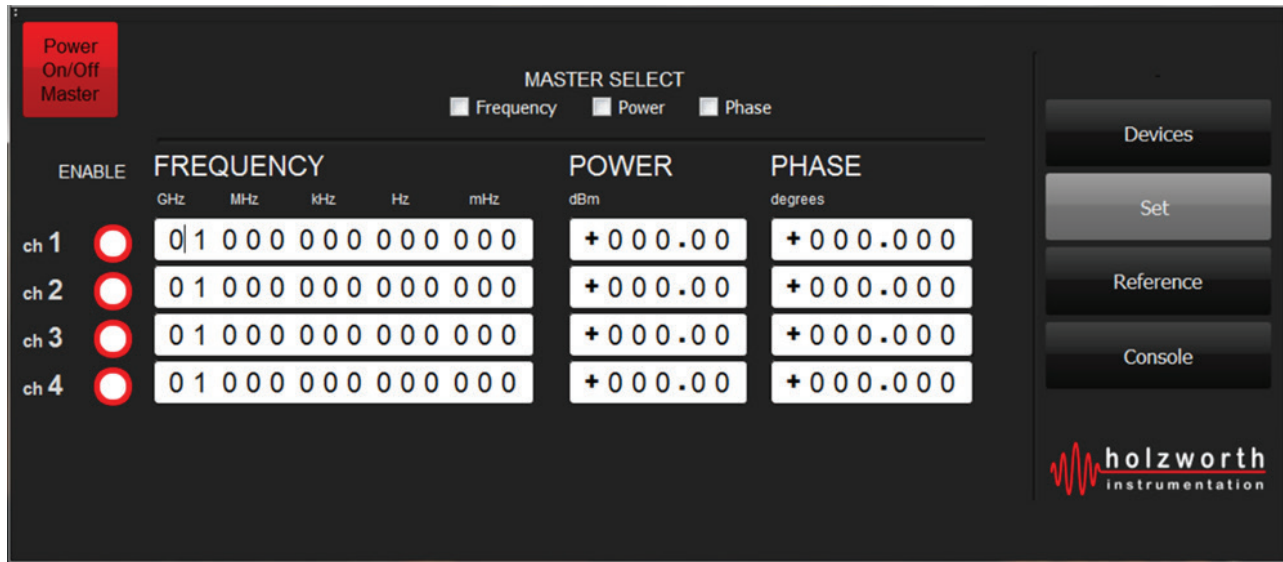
Power On/Off Master

MASTER SELECT

Frequency Power Phase

Devices

Set

Reference

Console

ENABLE

FREQUENCY

GHz MHz kHz Hz mHz

POWER

dBm

PHASE

degrees

| | | | |
|---|---|---|---|
| ch 1 | 01 000 000 000 000 | +000.00 | +000.000 |
| ch 2 | 01 000 000 000 000 | +000.00 | +000.000 |
| ch 3 | 01 000 000 000 000 | +000.00 | +000.000 |
| ch 4 | 01 000 000 000 000 | +000.00 | +000.000 |

holzworth
instrumentation